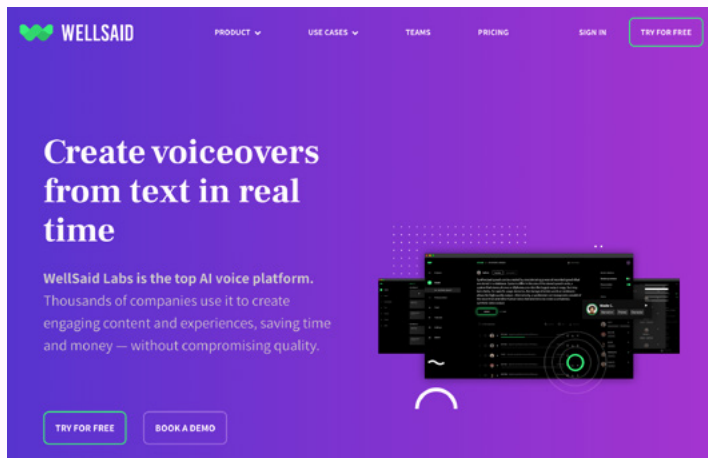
WELLSAID

PRODUCT USE CASES TEAMS PRICING SIGN IN TRY FOR FREE

Create voiceovers from text in real time

WellSaid Labs is the top AI voice platform. Thousands of companies use it to create engaging content and experiences, saving time and money — without compromising quality.

TRY FOR FREE BOOK A DEMO